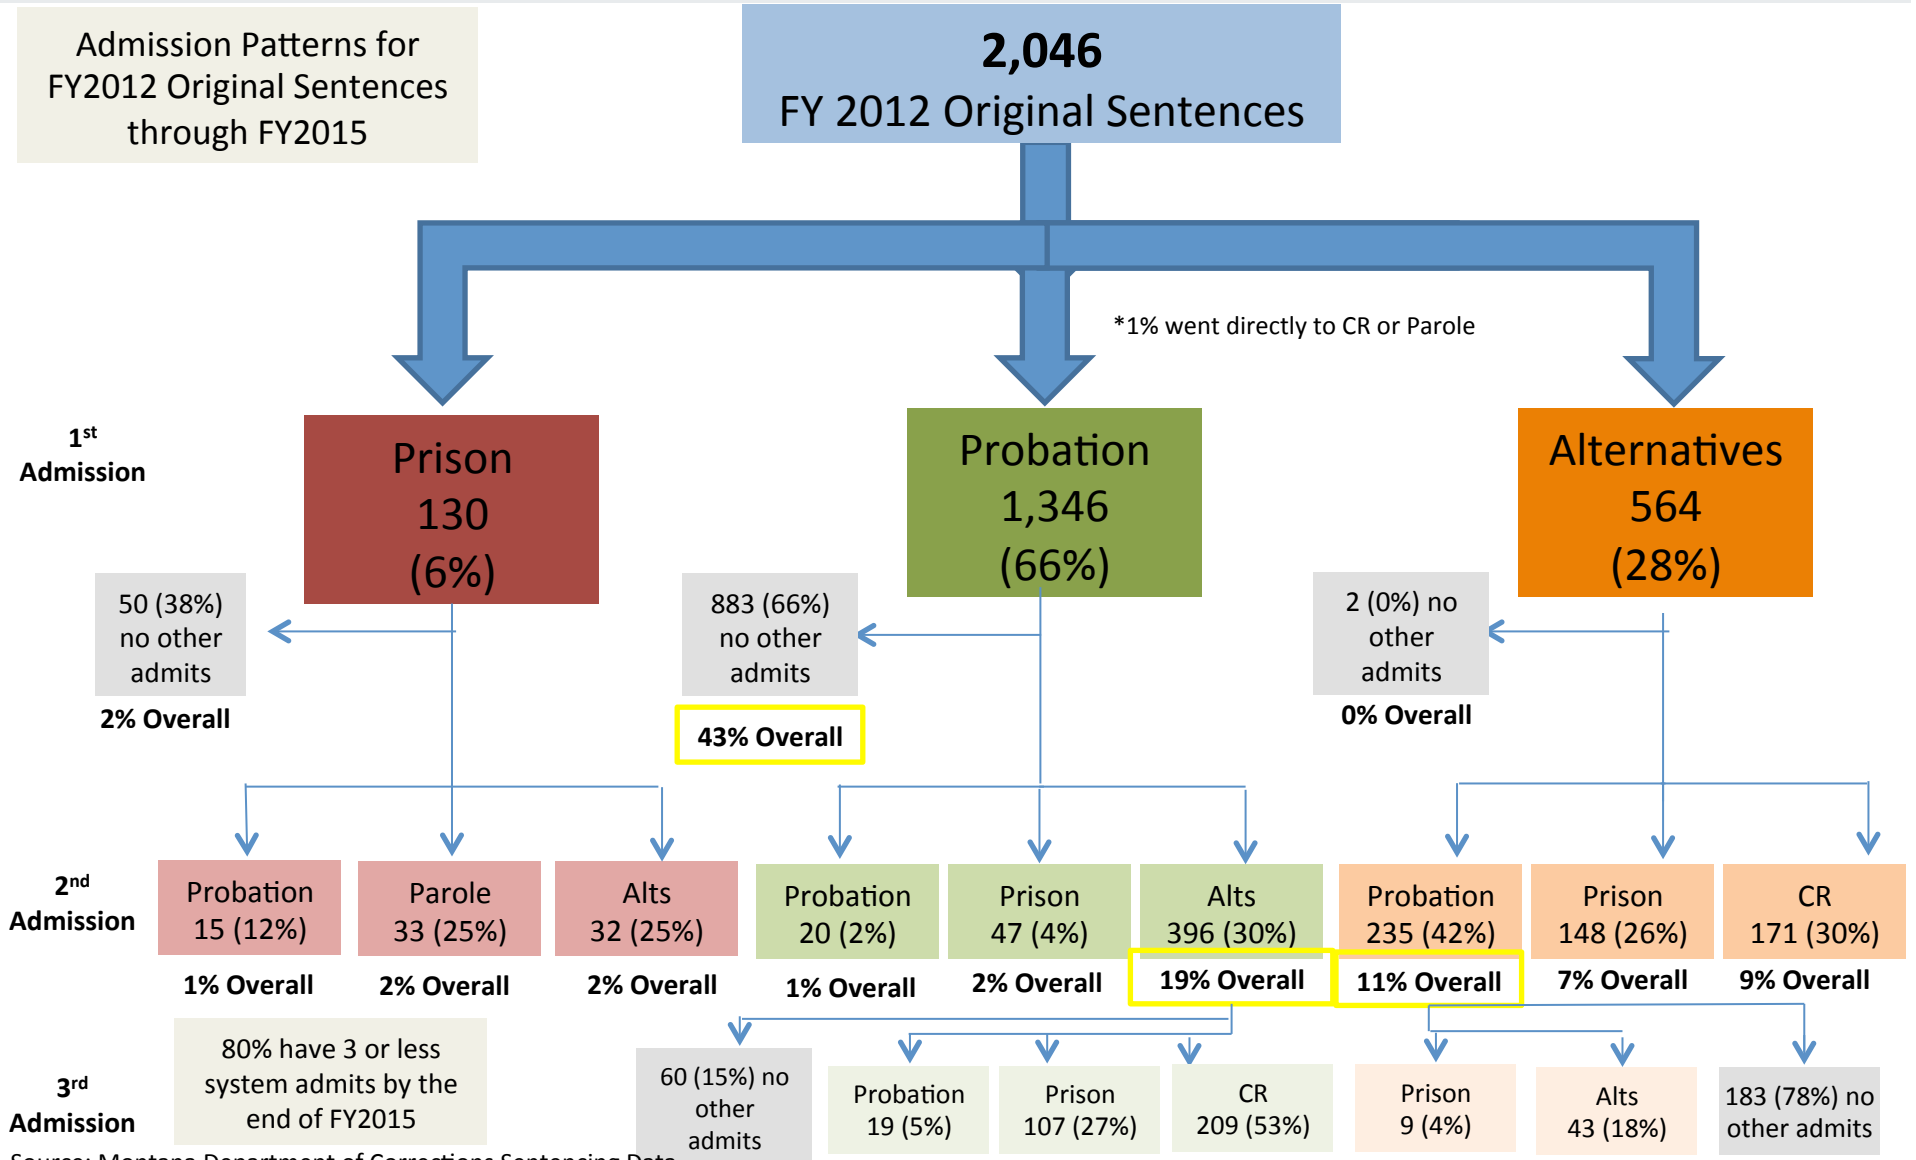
Admission Patterns for FY2012 Original Sentences through FY2015

2,046
FY 2012 Original Sentences

*1% went directly to CR or Parole

1st Admission

Prison
130
(6%)

Probation
1,346
(66%)

Alternatives
564
(28%)

50 (38%) no other admits
2% Overall

883 (66%) no other admits
43% Overall

2 (0%) no other admits
0% Overall

2nd Admission

Probation
15 (12%)
1% Overall

Parole
33 (25%)
2% Overall

Alts
32 (25%)
2% Overall

Probation
20 (2%)
1% Overall

Prison
47 (4%)
2% Overall

Alts
396 (30%)
19% Overall

Probation
235 (42%)
11% Overall

Prison
148 (26%)
7% Overall

CR
171 (30%)
9% Overall

3rd Admission

80% have 3 or less system admits by the end of FY2015

60 (15%) no other admits

Probation
19 (5%)

Prison
107 (27%)

CR
209 (53%)

Prison
9 (4%)

Alts
43 (18%)

183 (78%) no other admits

Source: Montana Department of Corrections Sentencing Data